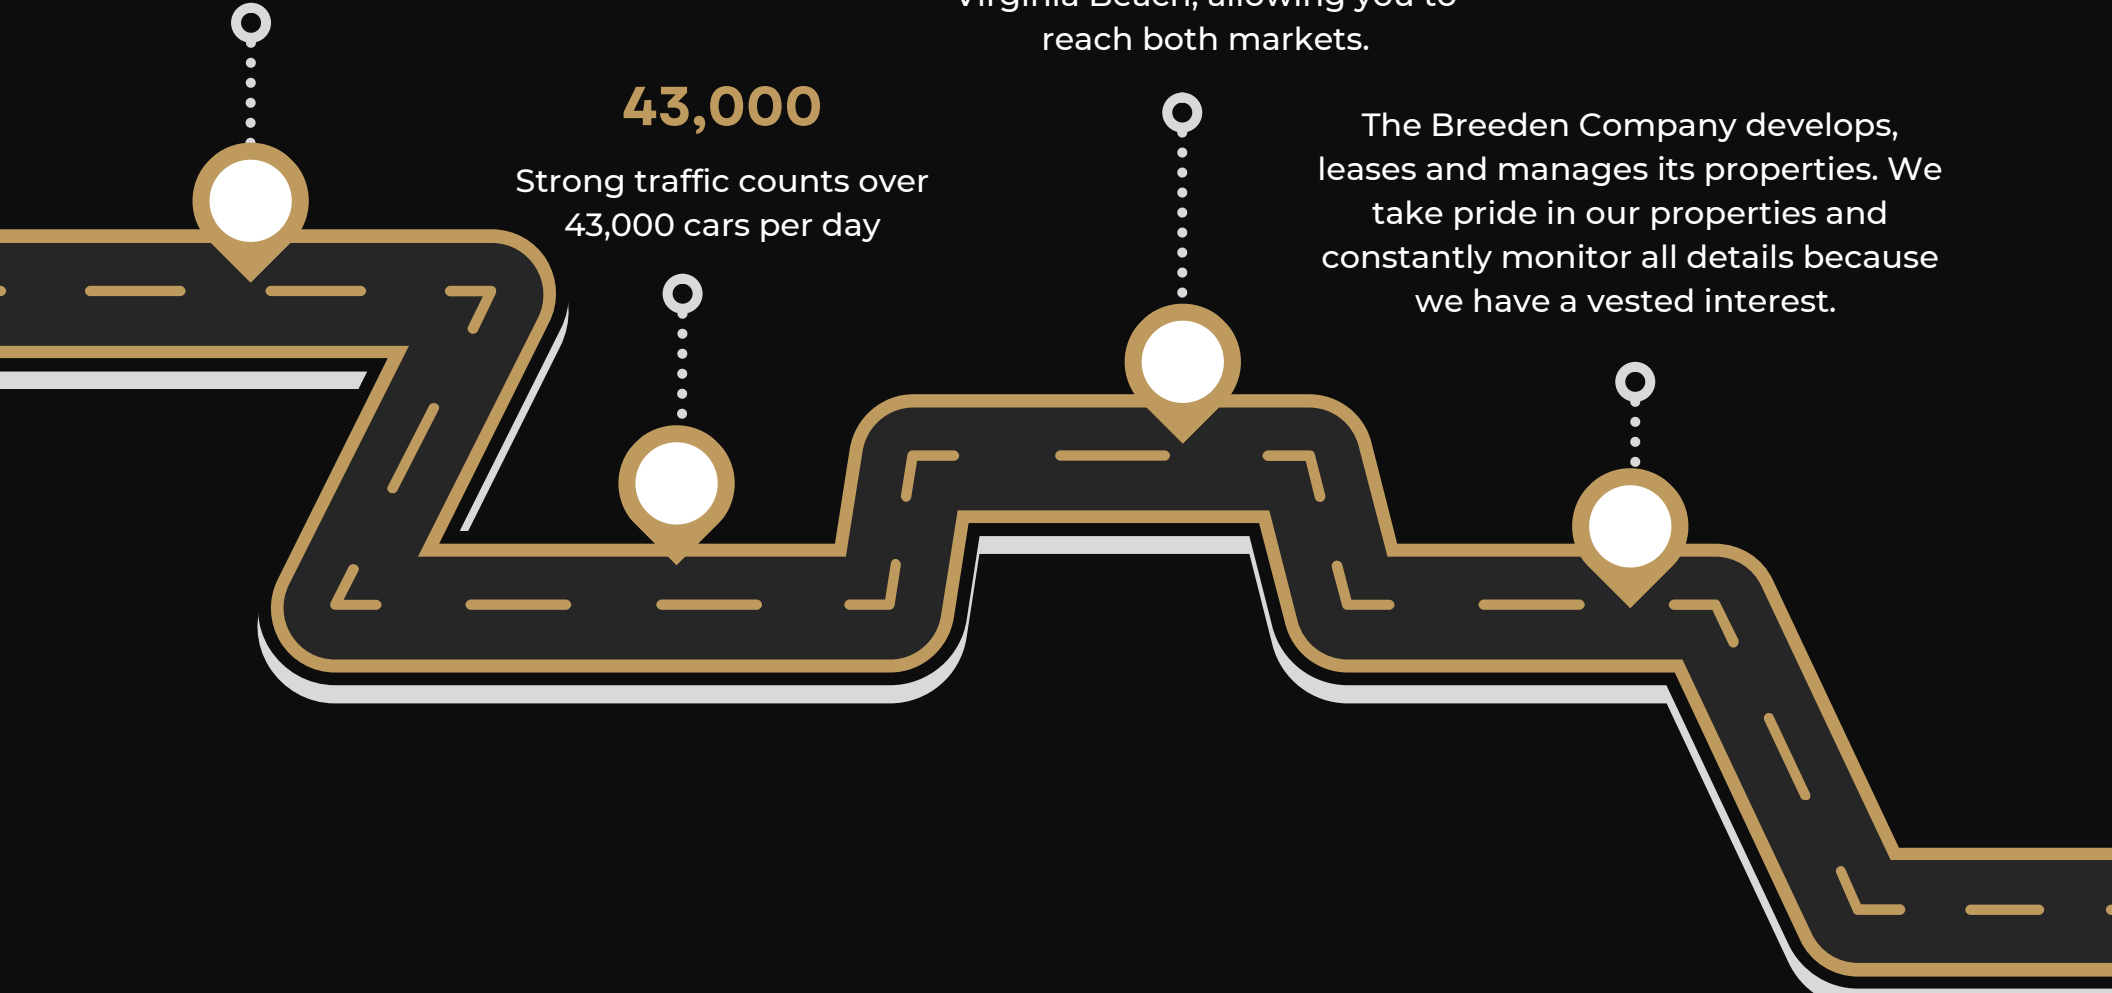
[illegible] reach both markets.

43,000

Strong traffic counts over 43,000 cars per day

The Breeden Company develops, leases and manages its properties. We take pride in our properties and constantly monitor all details because we have a vested interest.